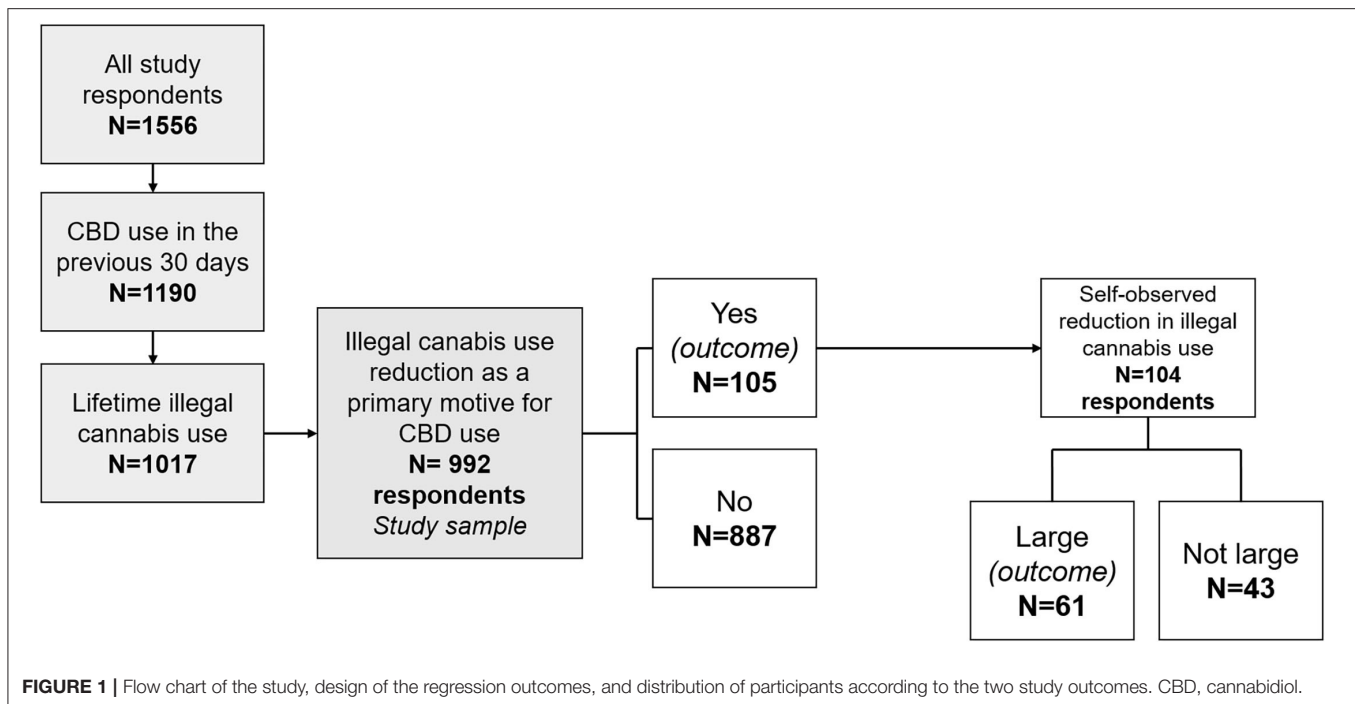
All study respondents
**N=1556**

CBD use in the previous 30 days
**N=1190**

Lifetime illegal cannabis use
**N=1017**

Illegal canabis use reduction as a primary motive for CBD use
**N= 992 respondents**
*Study sample*

Yes
*(outcome)*
**N=105**

No
**N=887**

Self-observed reduction in illegal cannabis use
**N=104 respondents**

Large
*(outcome)*
**N=61**

Not large
**N=43**

**FIGURE 1 |** Flow chart of the study, design of the regression outcomes, and distribution of participants according to the two study outcomes. CBD, cannabidiol.